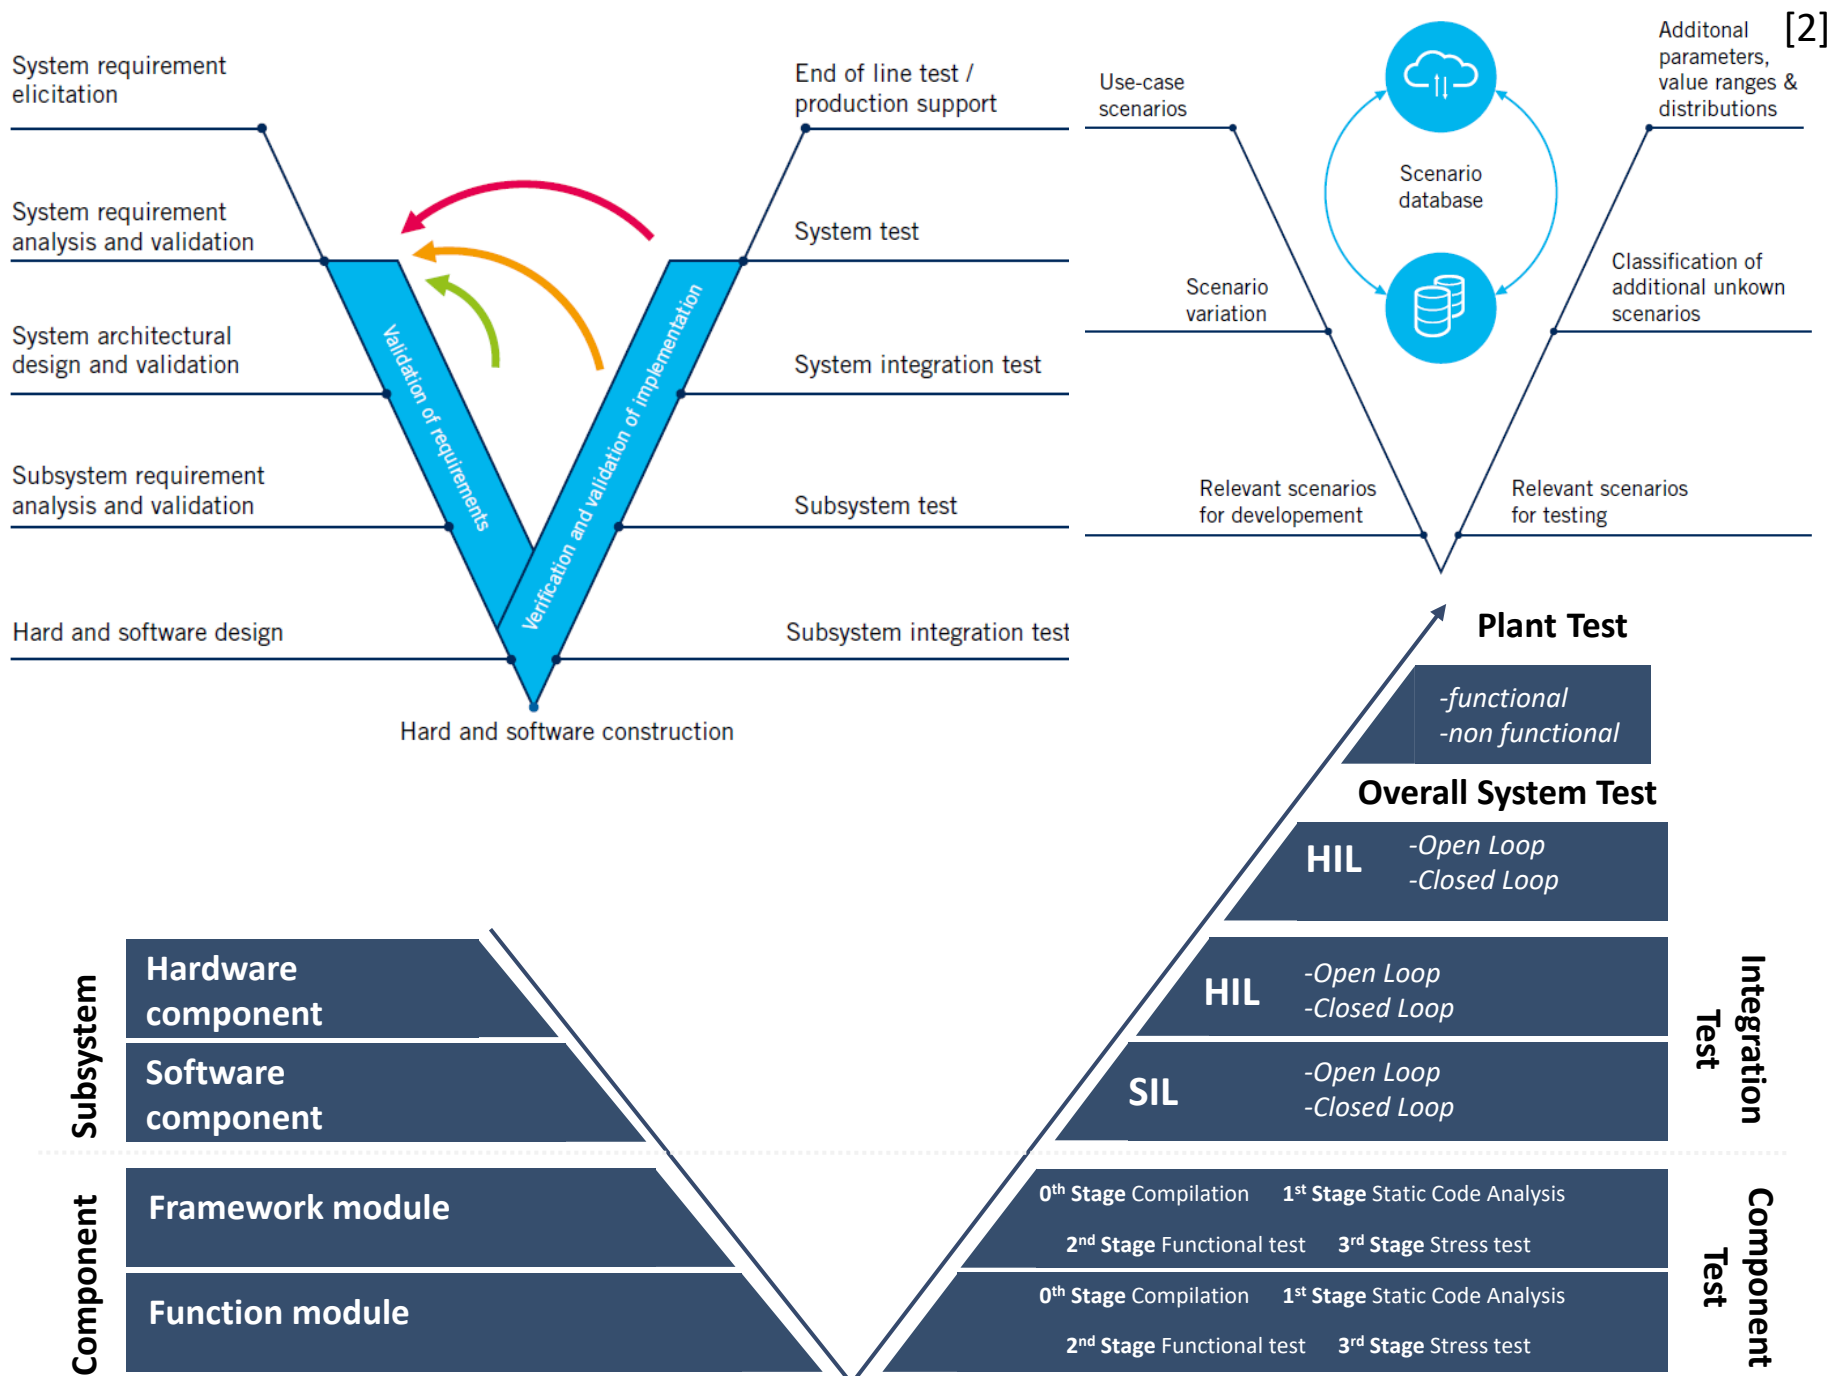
System requirement elicitation

System requirement analysis and validation

System architectural design and validation

Subsystem requirement analysis and validation

Hard and software design

Validation of requirements

Verification and validation of implementation

Hard and software construction

End of line test / production support

System test

System integration test

Subsystem test

Subsystem integration test

[2]

Use-case scenarios

Scenario database

Additonal parameters, value ranges & distributions

Scenario variation

Classification of additional unkown scenarios

Relevant scenarios for developement

Relevant scenarios for testing

Plant Test

-functional
-non functional

Overall System Test

HIL -Open Loop -Closed Loop

HIL -Open Loop -Closed Loop

SIL -Open Loop -Closed Loop

Integration Test

Subsystem

Hardware component

Software component

Component

Framework module

Function module

$0^{th}$ Stage Compilation $1^{st}$ Stage Static Code Analysis

$2^{nd}$ Stage Functional test $3^{rd}$ Stage Stress test

$0^{th}$ Stage Compilation $1^{st}$ Stage Static Code Analysis

$2^{nd}$ Stage Functional test $3^{rd}$ Stage Stress test

Component Test